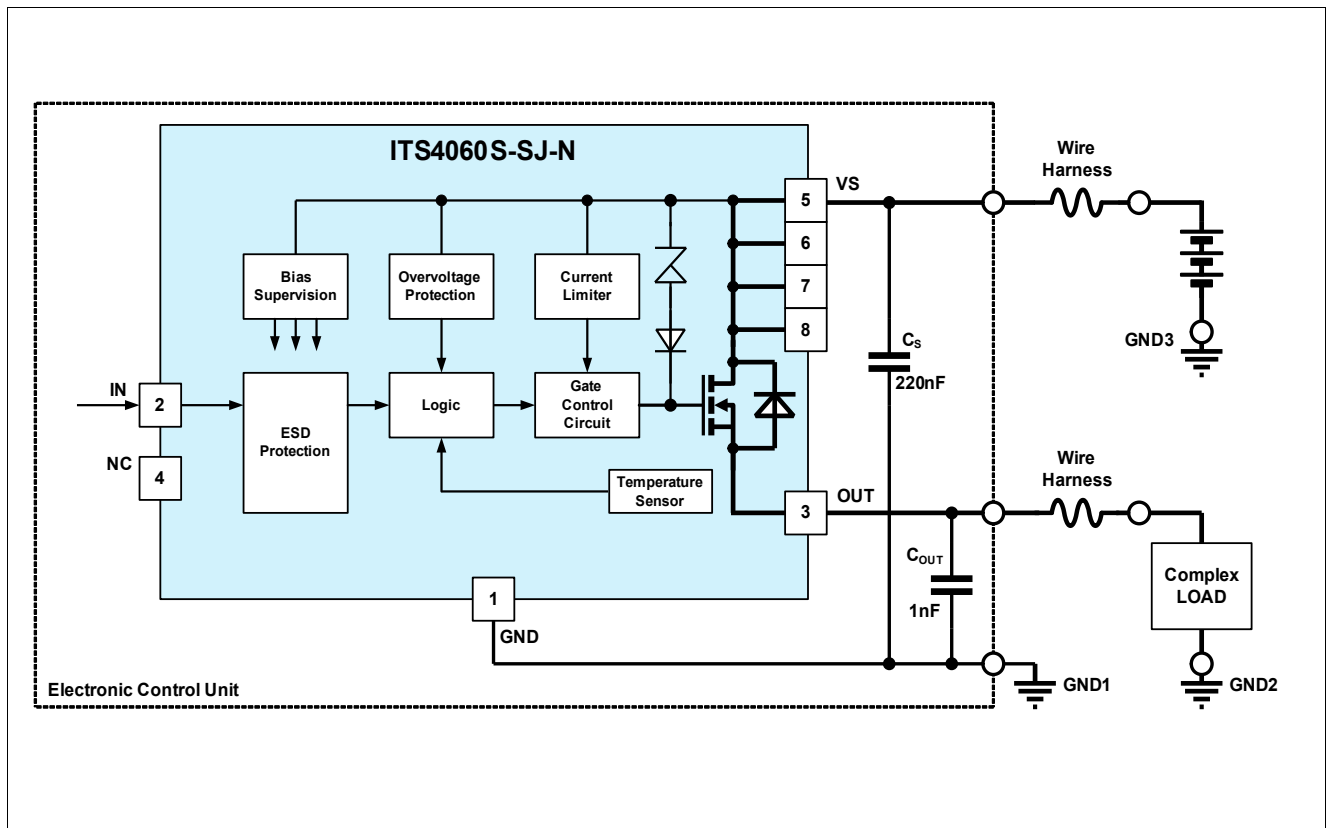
ITS4060S-SJ-N

Bias Supervision

Overvoltage Protection

Current Limiter

IN 2

NC 4

ESD Protection

Logic

Gate Control Circuit

Temperature Sensor

5 VS

6

7

8

3 OUT

1 GND

$C_S$ 220nF

$C_{OUT}$ 1nF

Wire Harness

GND3

Wire Harness

Complex LOAD

GND1

GND2

Electronic Control Unit